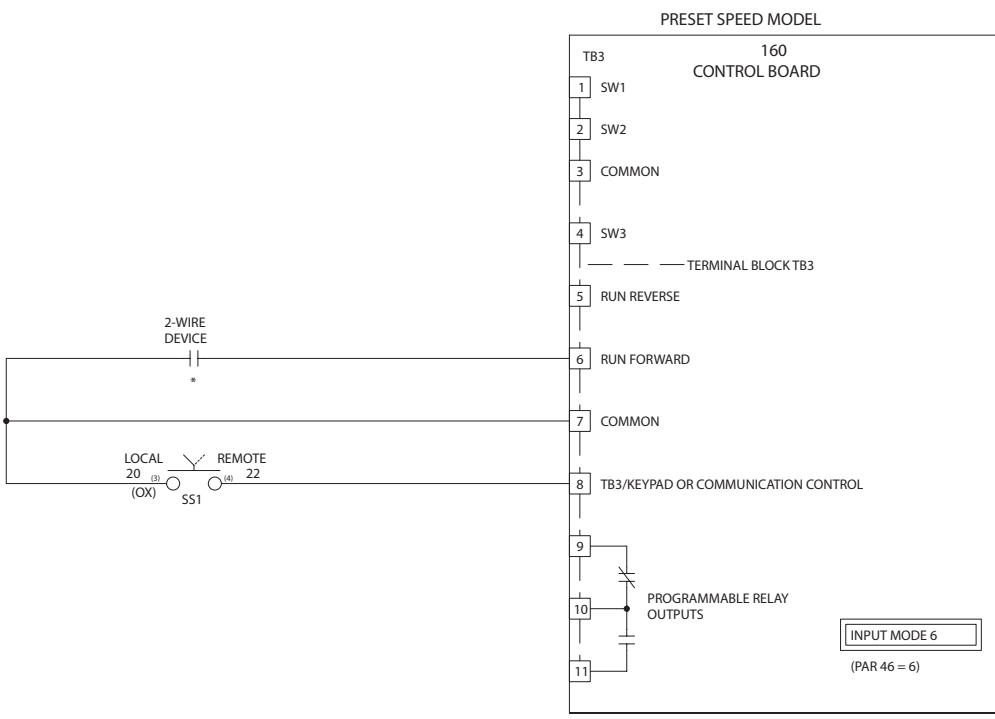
PRESET SPEED MODEL

TB3

160
CONTROL BOARD

1 SW1

2 SW2

3 COMMON

4 SW3

TERMINAL BLOCK TB3

5 RUN REVERSE

2-WIRE
DEVICE

*

6 RUN FORWARD

7 COMMON

LOCAL
20 (3)
(OX)

REMOTE
(4) 22

SS1

8 TB3/KEYPAD OR COMMUNICATION CONTROL

9

10

11

PROGRAMMABLE RELAY
OUTPUTS

INPUT MODE 6

(PAR 46 = 6)